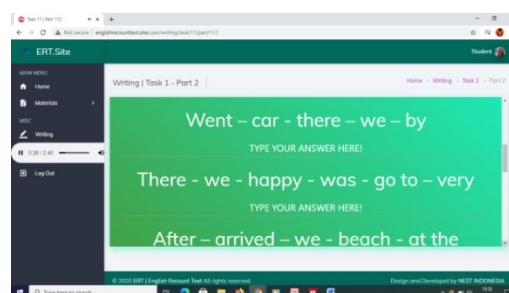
Task 11 | Part 112
Not secure | englishrecounttest.site/user/writing/task/11/part/112
ERT.Site
Student
MAIN MENU
Home
Materials
MISC
Writing
0:26 / 2:40
Log Out
Writing | Task 1 - Part 2
Home › Writing › Task 1 › Part 2
Went – car - there – we – by
TYPE YOUR ANSWER HERE!
There - we - happy - was - go to – very
TYPE YOUR ANSWER HERE!
After – arrived – we - beach - at the
© 2020 ERT | English Recount Text All rights reserved.
Design and Developed by NEST INDONESIA
Type here to search